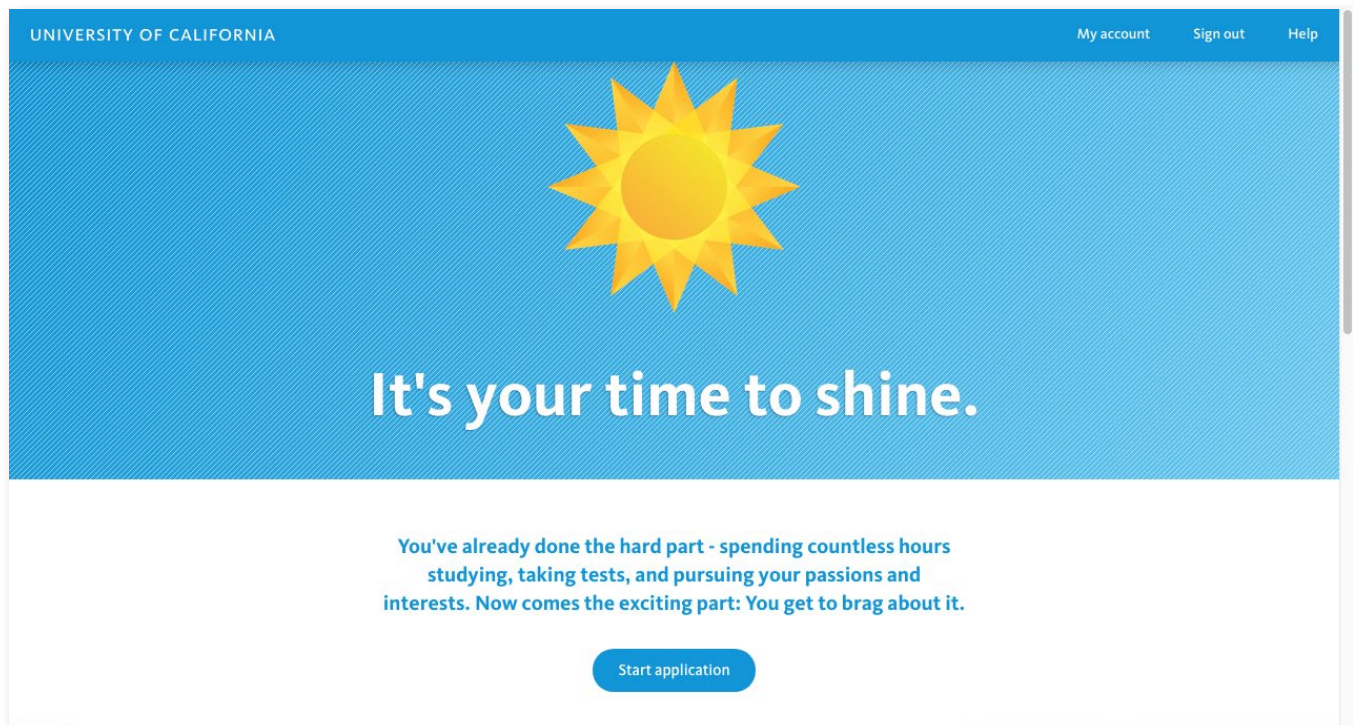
UNIVERSITY OF CALIFORNIA

My account Sign out Help

It's your time to shine.

You've already done the hard part - spending countless hours studying, taking tests, and pursuing your passions and interests. Now comes the exciting part: You get to brag about it.

Start application